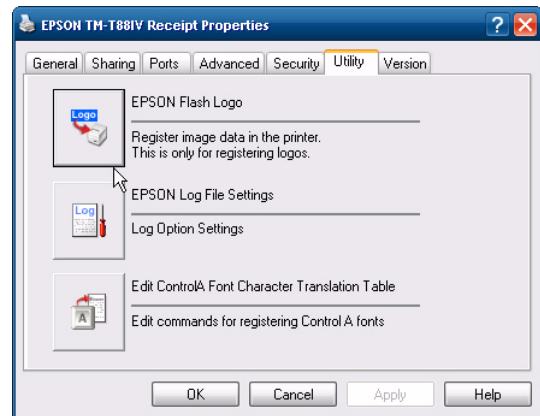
EPSON TM-T88IV Receipt Properties

? X

General | Sharing | Ports | Advanced | Security | Utility | Version

Logo

EPSON Flash Logo

Register image data in the printer.
This is only for registering logos.

Log

EPSON Log File Settings

Log Option Settings

A

Edit ControlA Font Character Translation Table

Edit commands for registering Control A fonts

OK | Cancel | Apply | Help